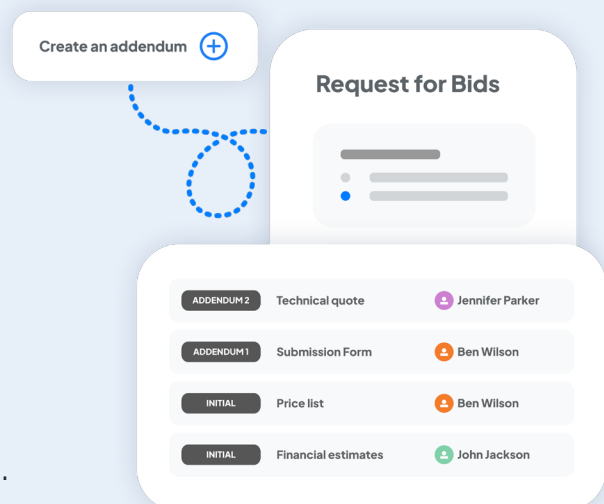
Create an addendum

Request for Bids

| ADDENDUM 2 | Technical quote | Jennifer Parker |
|---|---|---|
| ADDENDUM 1 | Submission Form | Ben Wilson |
| INITIAL | Price list | Ben Wilson |
| INITIAL | Financial estimates | John Jackson |